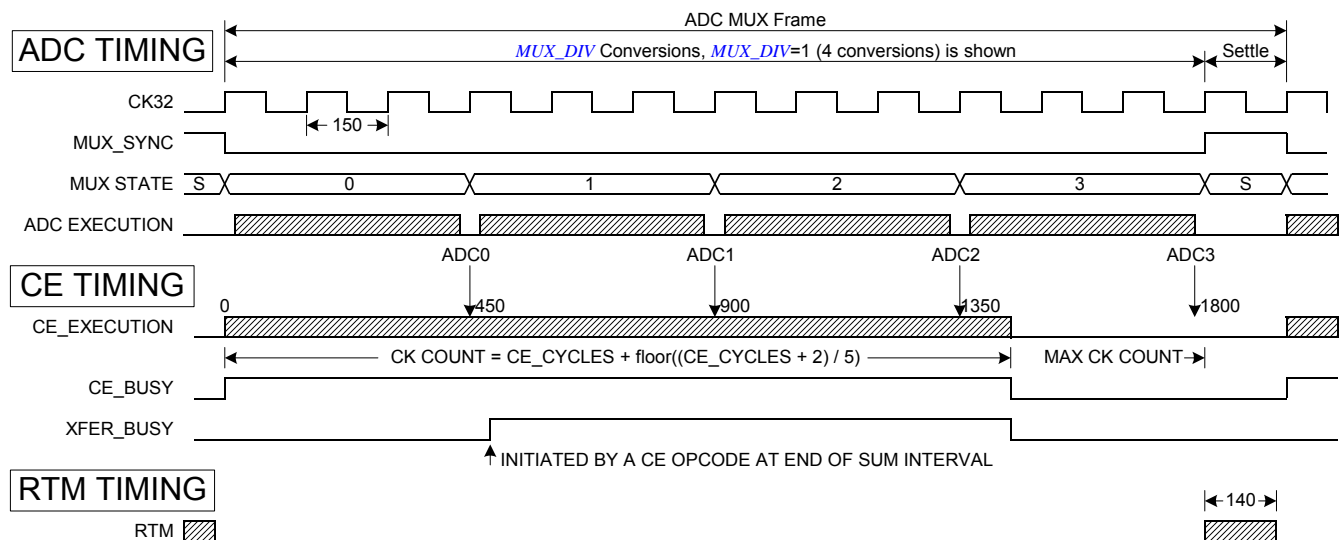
ADC MUX Frame

ADC TIMING

MUX_DIV Conversions, MUX_DIV=1 (4 conversions) is shown

Settle

CK32

150

MUX_SYNC

MUX STATE

S

0

1

2

3

S

ADC EXECUTION

ADC0

ADC1

ADC2

ADC3

CE TIMING

0

450

900

1350

1800

CE_EXECUTION

CK COUNT = CE_CYCLES + floor((CE_CYCLES + 2) / 5)

MAX CK COUNT

CE_BUSY

XFER_BUSY

INITIATED BY A CE OPCODE AT END OF SUM INTERVAL

RTM TIMING

140

RTM